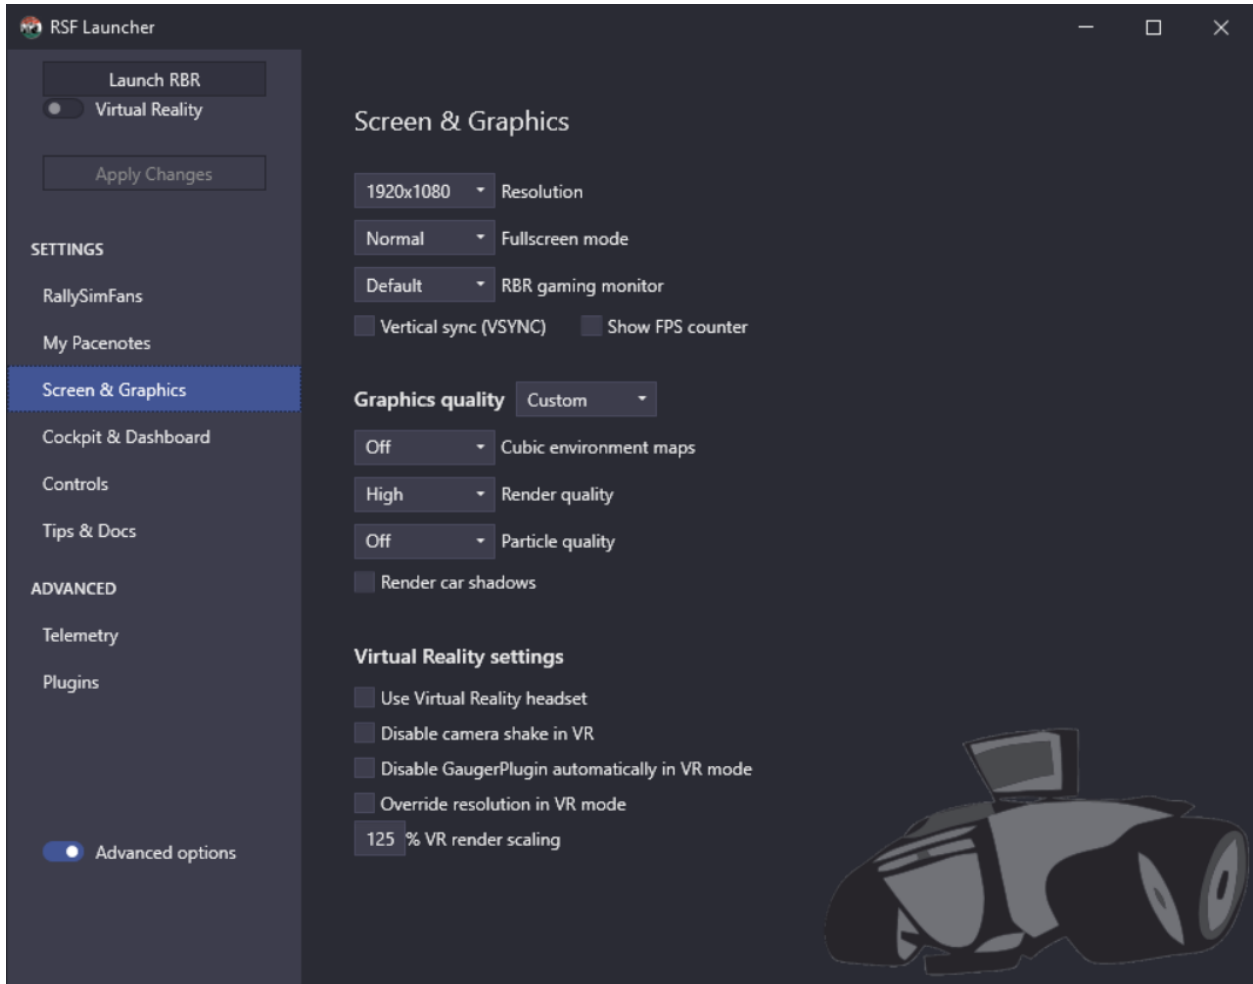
RSF Launcher

Launch RBR
Virtual Reality

Apply Changes

SETTINGS
RallySimFans
My Pacenotes
Screen & Graphics
Cockpit & Dashboard
Controls
Tips & Docs

ADVANCED
Telemetry
Plugins

Advanced options

Screen & Graphics

1920x1080 Resolution
Normal Fullscreen mode
Default RBR gaming monitor
Vertical sync (VSYNC) Show FPS counter

Graphics quality Custom
Off Cubic environment maps
High Render quality
Off Particle quality
Render car shadows

Virtual Reality settings
Use Virtual Reality headset
Disable camera shake in VR
Disable GaugerPlugin automatically in VR mode
Override resolution in VR mode
125 % VR render scaling